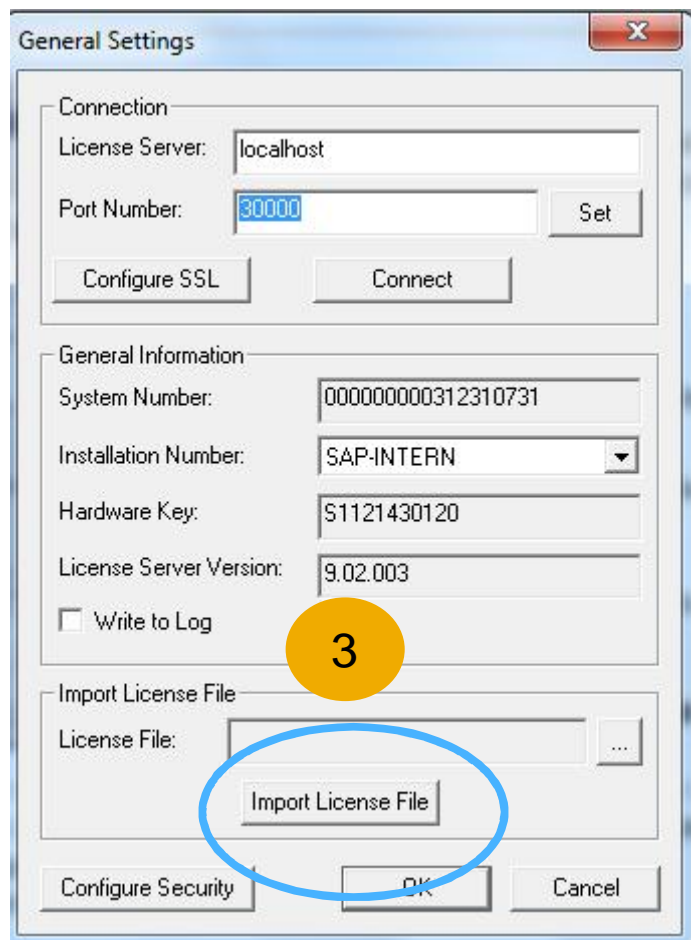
General Settings

Connection
License Server: localhost
Port Number: 30000
Set
Configure SSL
Connect

General Information
System Number: 000000000312310731
Installation Number: SAP-INTERN
Hardware Key: S1121430120
License Server Version: 9.02.003
Write to Log

3

Import License File
License File:
...
Import License File

Configure Security
OK
Cancel